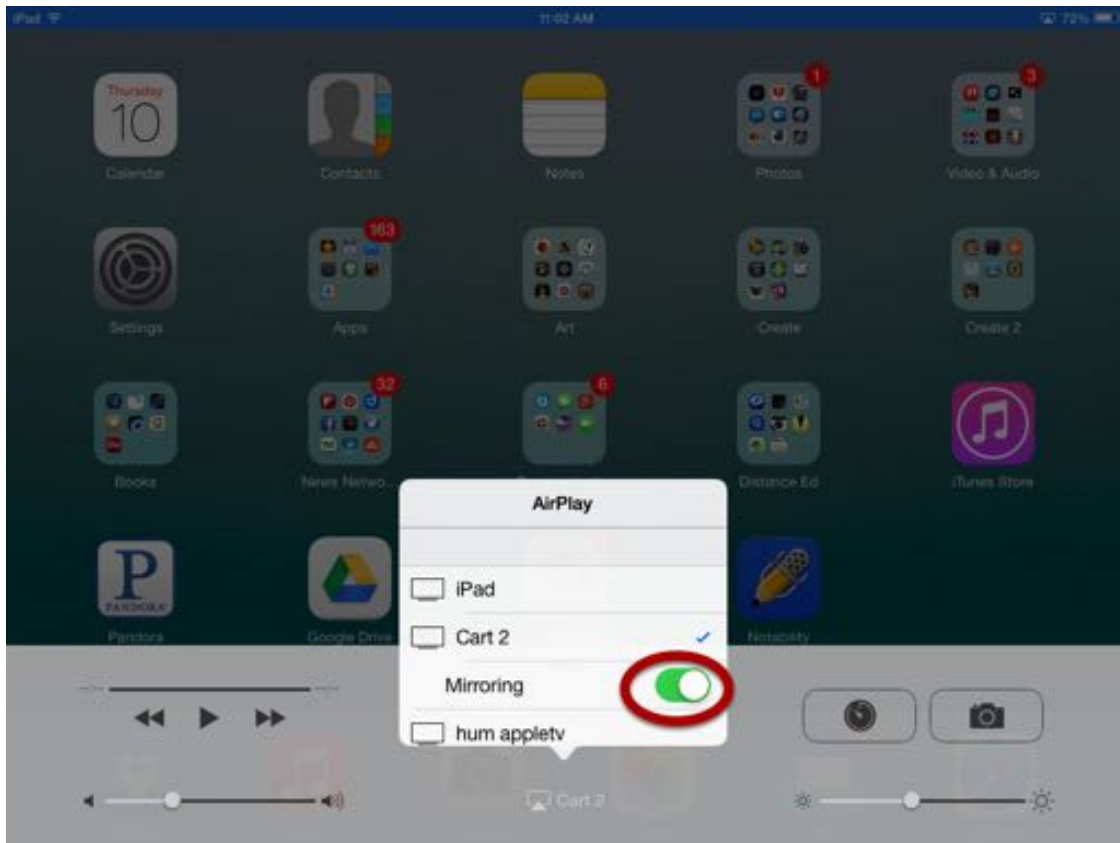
iPad
11:02 AM
72%

Thursday
10
Calendar

Contacts

Notes

1
Photos

3
Video & Audio

Settings

163
Apps

Art

Create

Create 2

Books

32
News Netwo...

6

Distance Ed

iTunes Store

PANDORA
Pandora

Google Drive

Notability

AirPlay

iPad

Cart 2

Mirroring

hum appletv

Cart 2